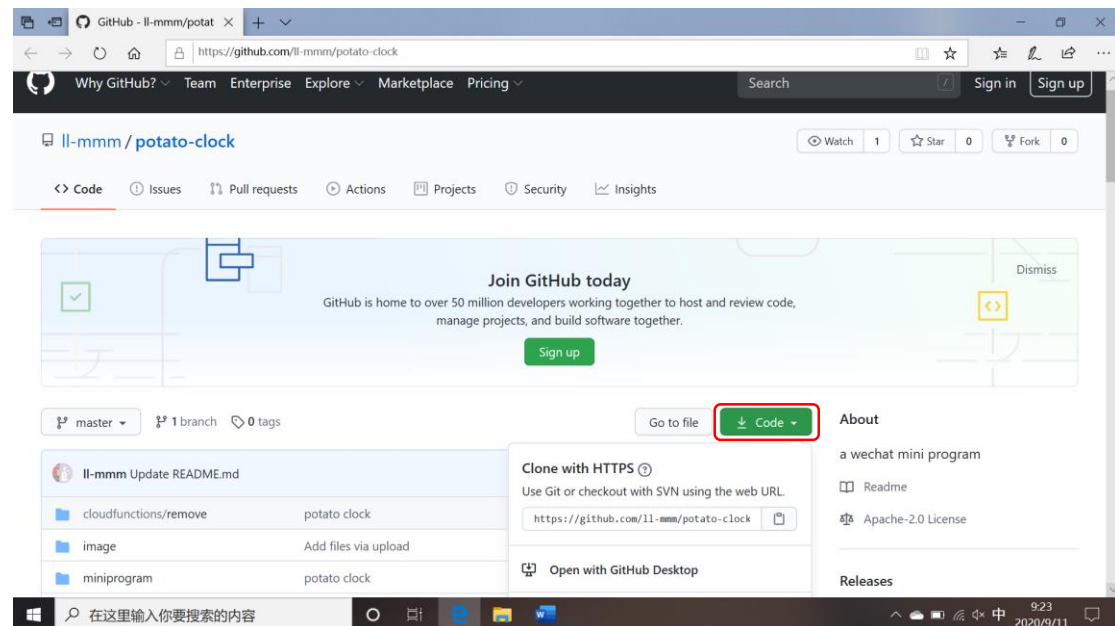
GitHub - ll-mmm/potat ×

https://github.com/ll-mmm/potato-clock

Why GitHub? Team Enterprise Explore Marketplace Pricing

Search

Sign in Sign up

ll-mmm / potato-clock

Watch 1 Star 0 Fork 0

Code Issues Pull requests Actions Projects Security Insights

Join GitHub today

GitHub is home to over 50 million developers working together to host and review code, manage projects, and build software together.

Sign up

Dismiss

master 1 branch 0 tags

Go to file Code

About

a wechat mini program

Readme

Apache-2.0 License

Releases

ll-mmm Update README.md

cloudfunctions/remove potato clock

image Add files via upload

miniprogram potato clock

Clone with HTTPS

Use Git or checkout with SVN using the web URL.

https://github.com/ll-mmm/potato-clock

Open with GitHub Desktop

在这里输入你要搜索的内容

中 9:23 2020/9/11